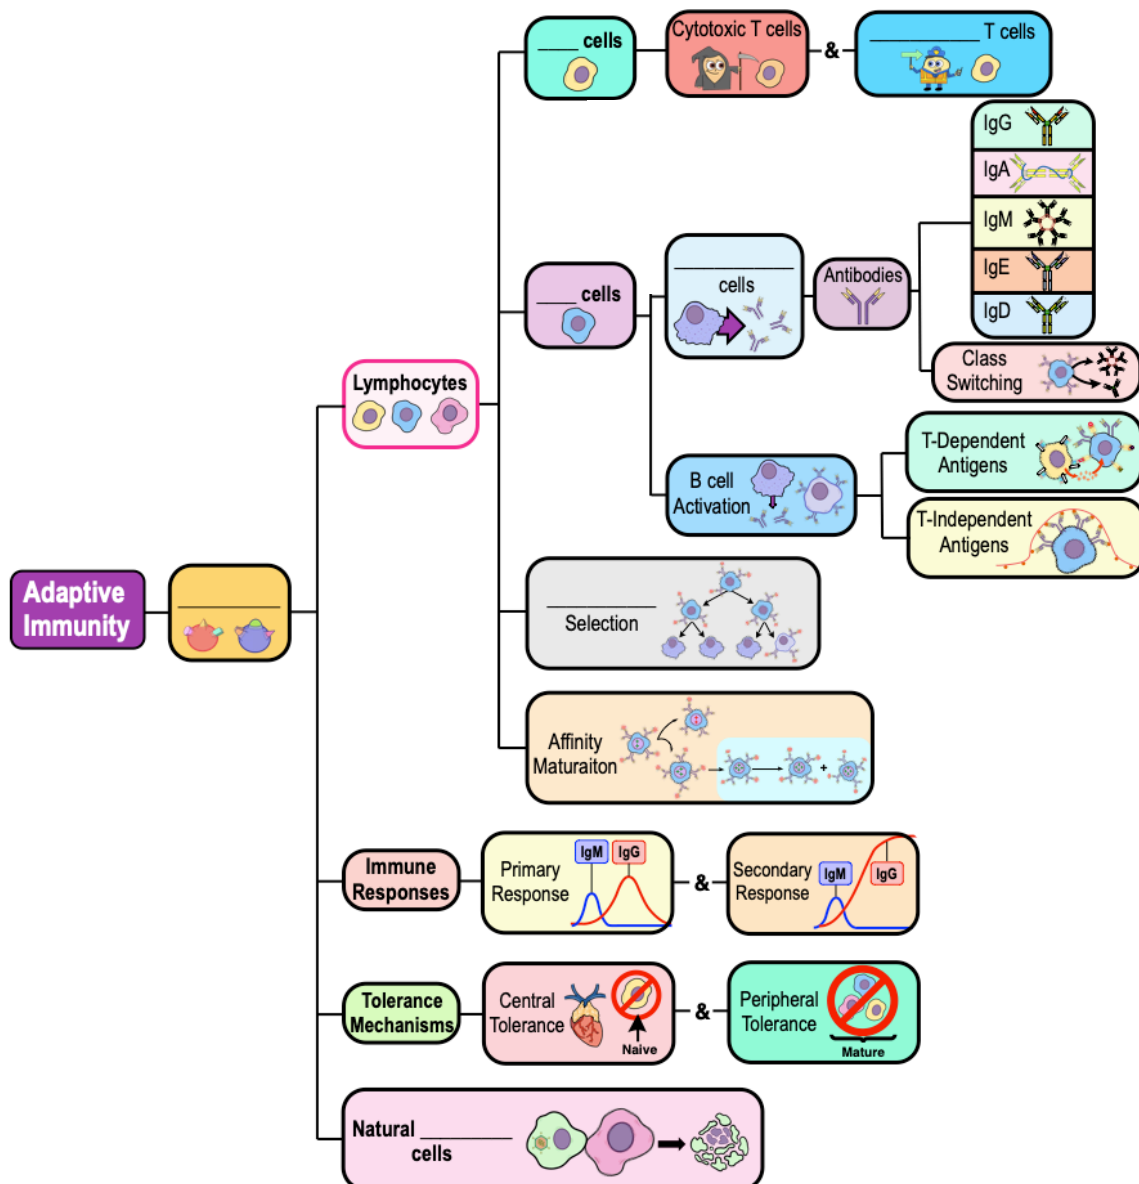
Adaptive Immunity

______

Lymphocytes

____ cells

Cytotoxic T cells

&

______ T cells

____ cells

______ cells

Antibodies

IgG

IgA

IgM

IgE

IgD

Class Switching

B cell Activation

T-Dependent Antigens

T-Independent Antigens

______ Selection

Affinity Maturaiton

Immune Responses

Primary Response

IgM

IgG

&

Secondary Response

IgM

IgG

Tolerance Mechanisms

Central Tolerance

Naive

&

Peripheral Tolerance

Mature

Natural ______ cells